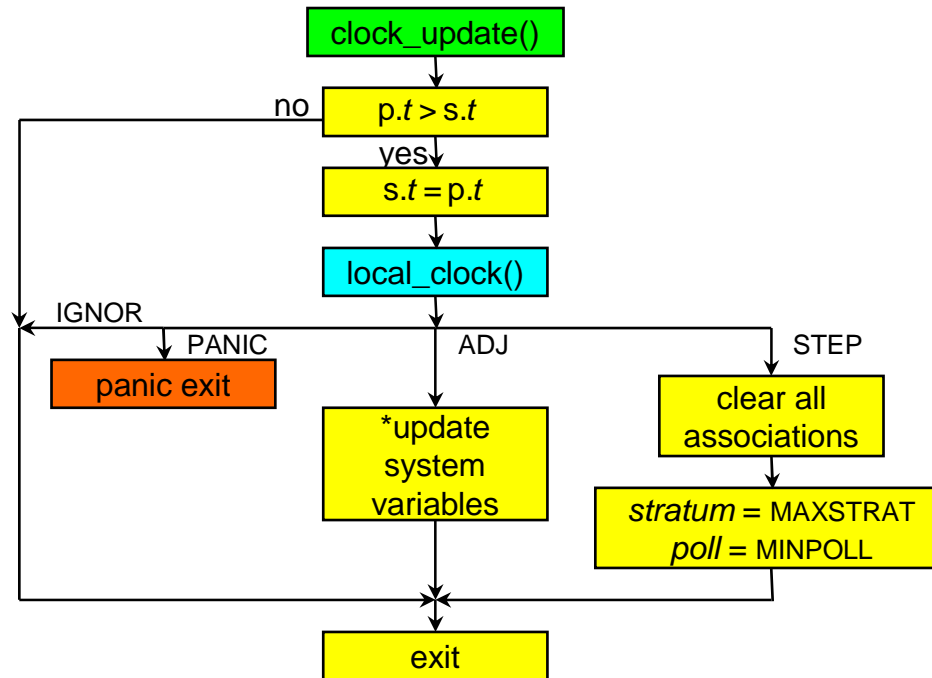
clock_update()

no

p.$t$ > s.$t$

yes

s.$t$ = p.$t$

local_clock()

IGNOR

PANIC

ADJ

STEP

panic exit

*update system variables

clear all associations

$stratum$ = MAXSTRAT
$poll$ = MINPOLL

exit